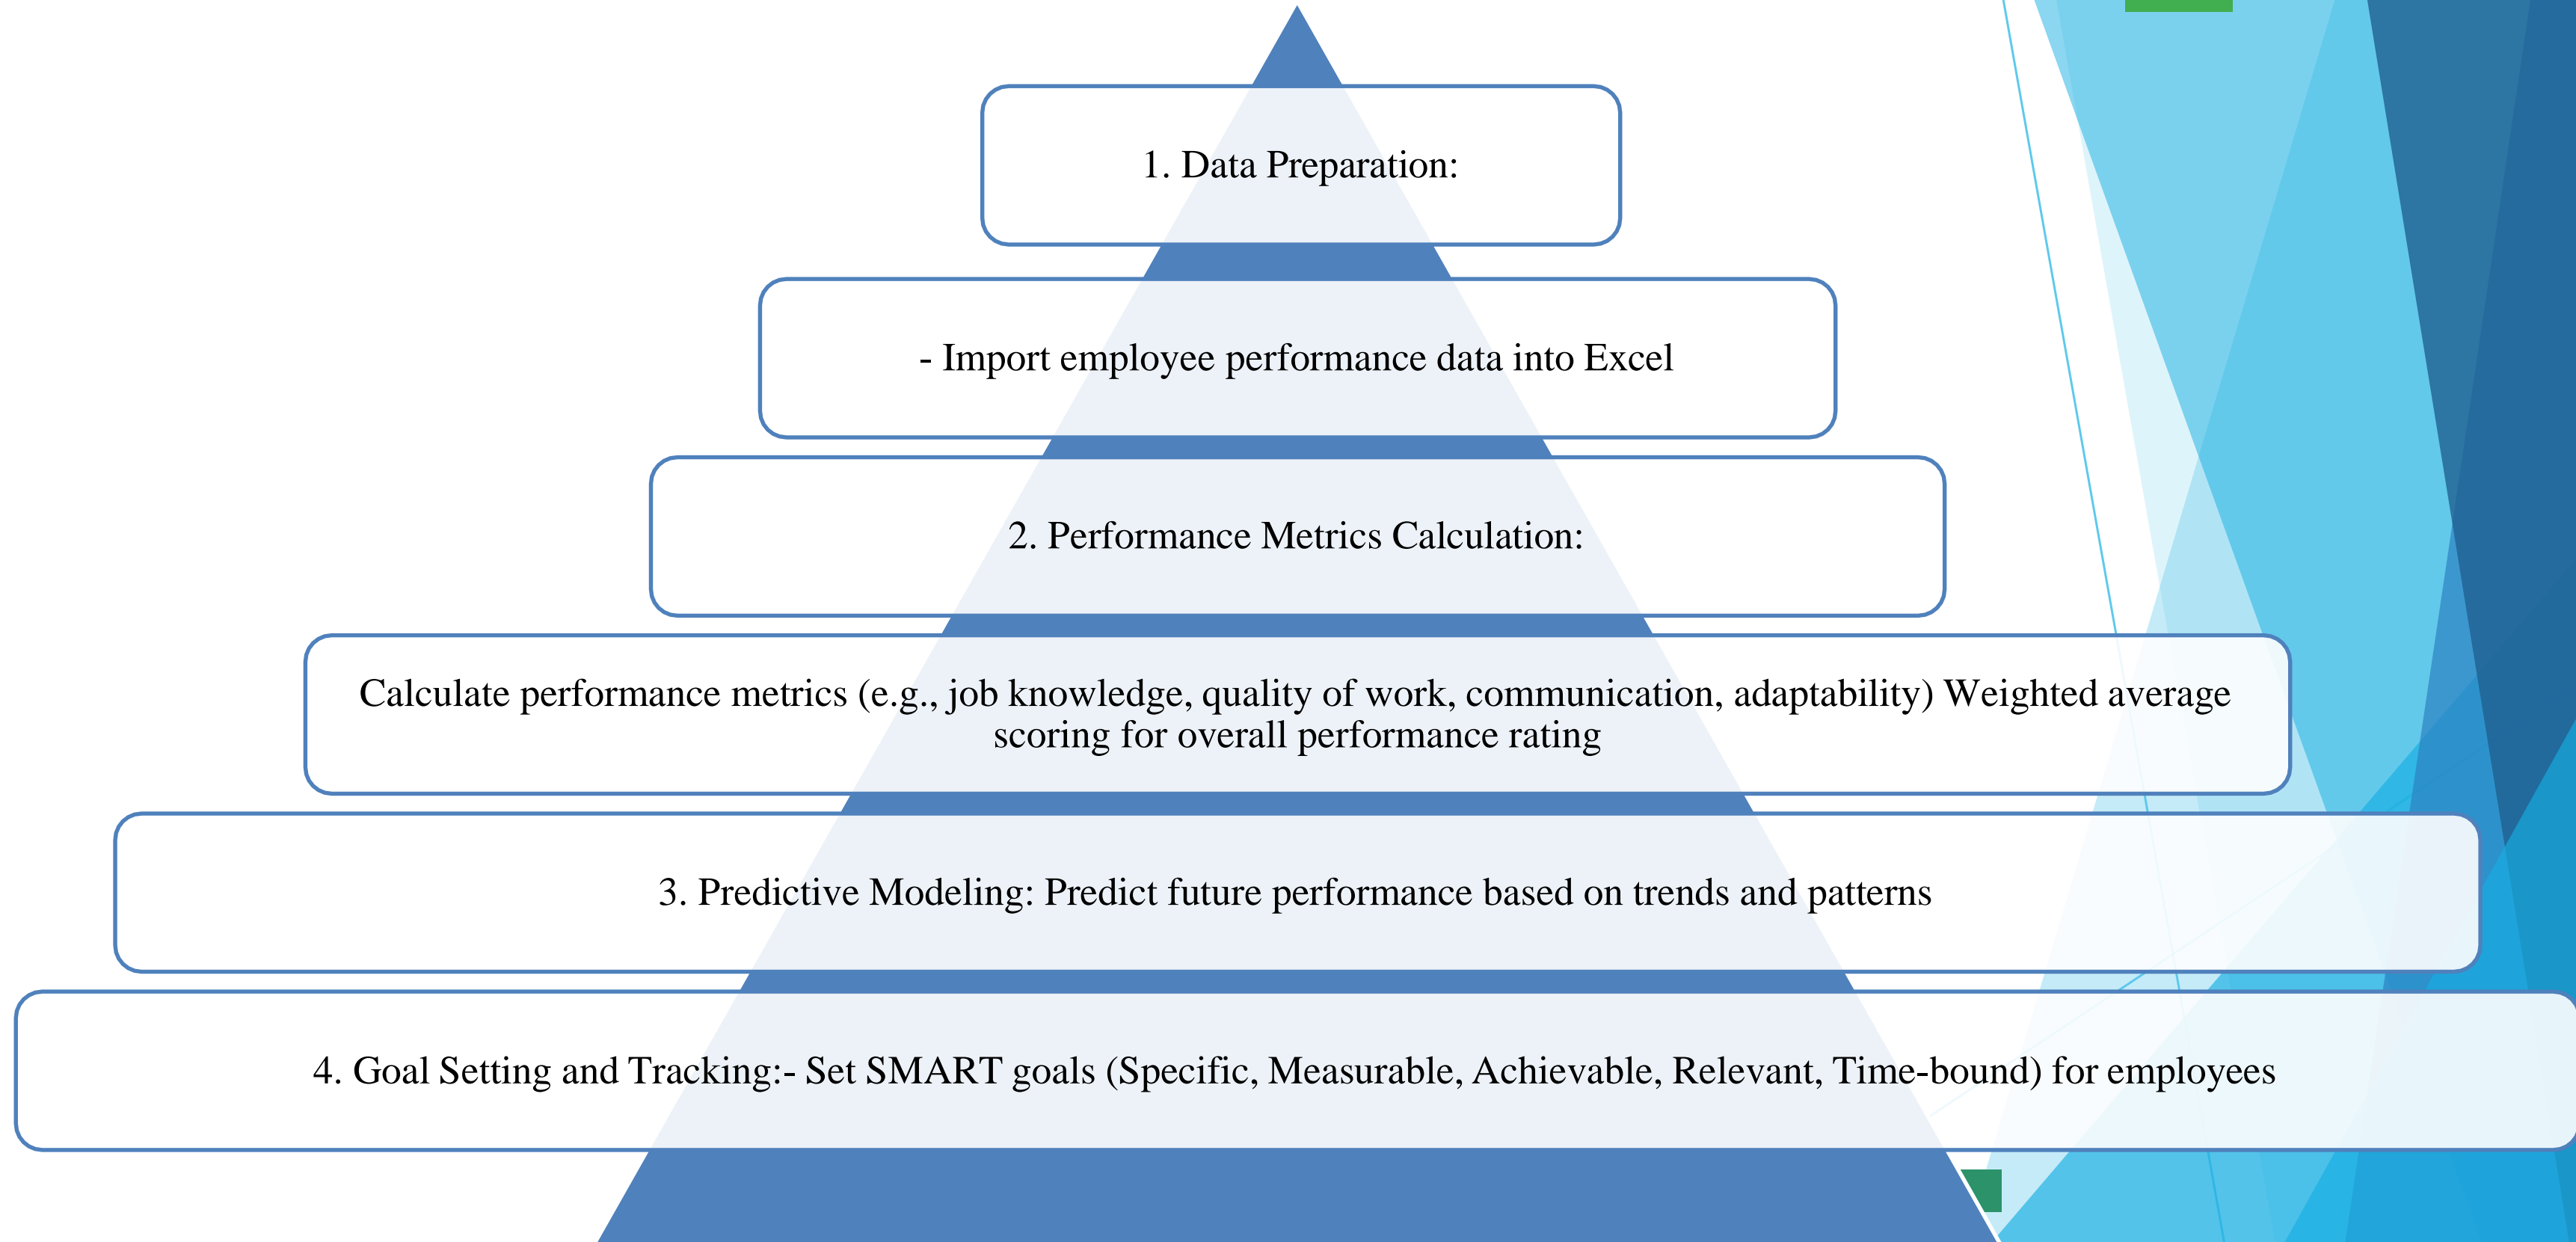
1. Data Preparation:

- Import employee performance data into Excel

2. Performance Metrics Calculation:

Calculate performance metrics (e.g., job knowledge, quality of work, communication, adaptability) Weighted average scoring for overall performance rating

3. Predictive Modeling: Predict future performance based on trends and patterns

4. Goal Setting and Tracking:- Set SMART goals (Specific, Measurable, Achievable, Relevant, Time-bound) for employees